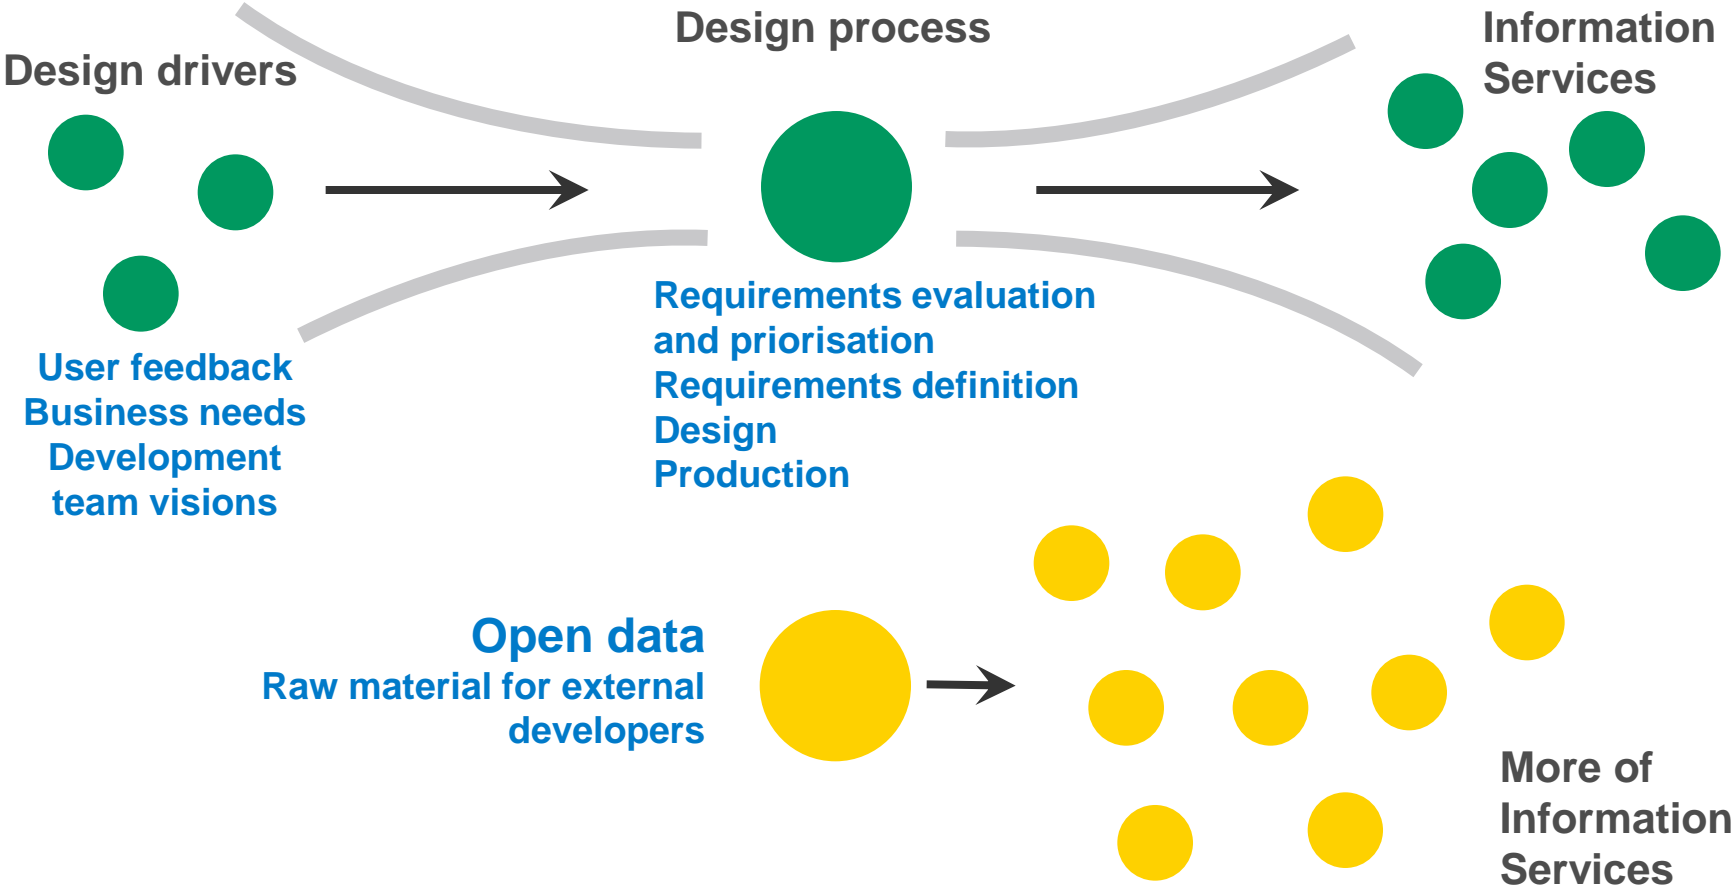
Design drivers

Design process

Information Services

User feedback
Business needs
Development team visions

Requirements evaluation and priorisation
Requirements definition
Design
Production

Open data
Raw material for external developers

More of Information Services